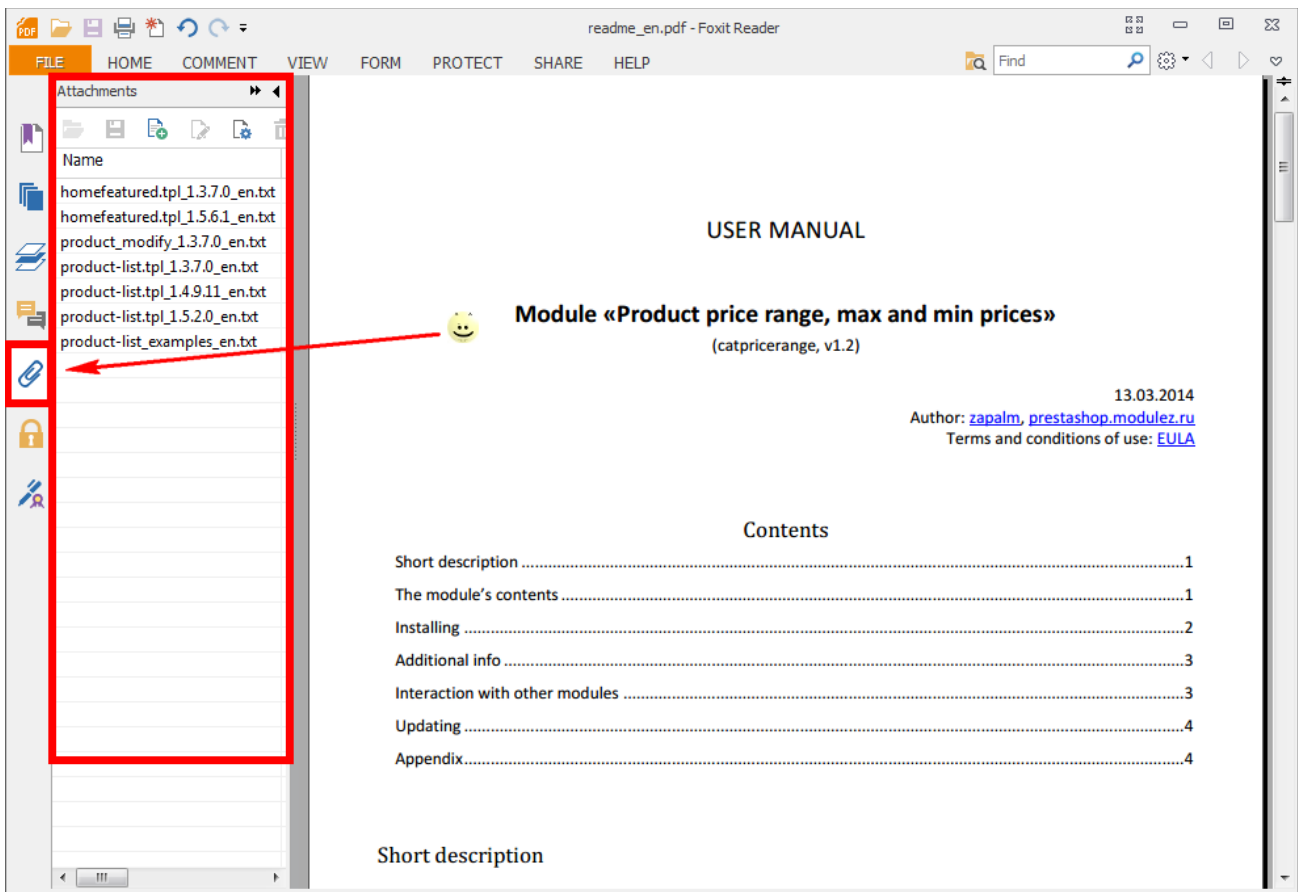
readme_en.pdf - Foxit Reader

FILE HOME COMMENT VIEW FORM PROTECT SHARE HELP

Find

Attachments

Name

homefeatured.tpl_1.3.7.0_en.txt
homefeatured.tpl_1.5.6.1_en.txt
product_modify_1.3.7.0_en.txt
product-list.tpl_1.3.7.0_en.txt
product-list.tpl_1.4.9.11_en.txt
product-list.tpl_1.5.2.0_en.txt
product-list_examples_en.txt

USER MANUAL

Module «Product price range, max and min prices»

(catpricerange, v1.2)

13.03.2014
Author: zapalm, prestashop.modulez.ru
Terms and conditions of use: EULA

Contents

Short description ........................................1
The module's contents ........................................1
Installing ........................................2
Additional info ........................................3
Interaction with other modules ........................................3
Updating ........................................4
Appendix........................................4

Short description